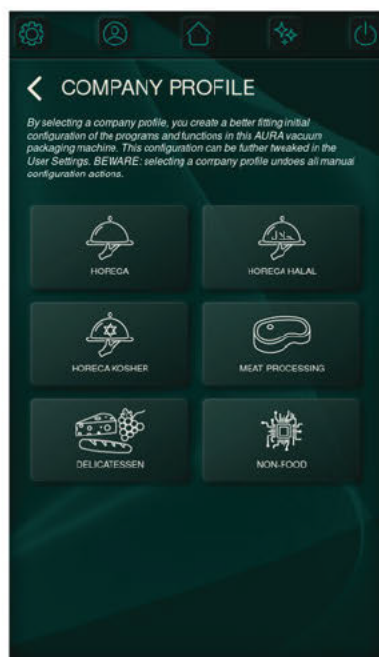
< COMPANY PROFILE

By selecting a company profile, you create a better fitting initial configuration of the programs and functions in this AURA vacuum packaging machine. This configuration can be futher tweaked in the User Settings. BEWARE: selecting a company profile undoes all manual configuration actions.

HORECA

HORECA HALAL

HORECA KOSHER

MEAT PROCESSING

DELICATESSEN

NON-FOOD